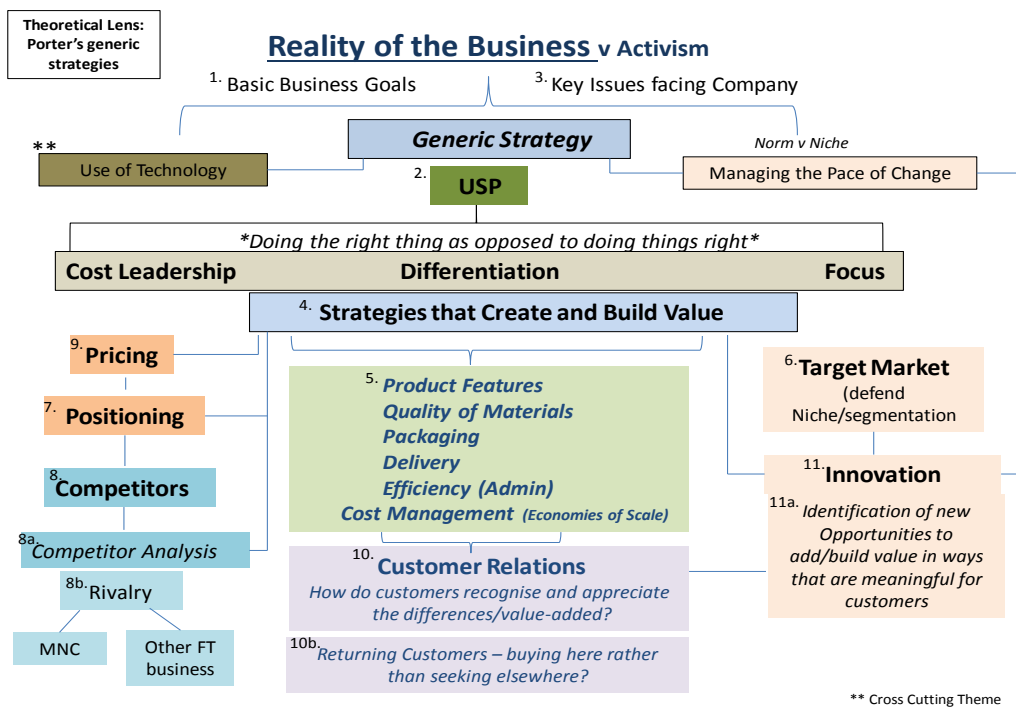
Theoretical Lens: Porter's generic strategies

Reality of the Business v Activism

1. Basic Business Goals

3. Key Issues facing Company

**

Use of Technology

Generic Strategy

Norm v Niche

Managing the Pace of Change

2. USP

*Doing the right thing as opposed to doing things right*

Cost Leadership

Differentiation

Focus

4. Strategies that Create and Build Value

9. Pricing

7. Positioning

8. Competitors

8a. Competitor Analysis

8b. Rivalry

MNC

Other FT business

5. Product Features
Quality of Materials
Packaging
Delivery
Efficiency (Admin)
Cost Management (Economies of Scale)

6. Target Market (defend Niche/segmentation

11. Innovation

11a. Identification of new Opportunities to add/build value in ways that are meaningful for customers

10. Customer Relations
How do customers recognise and appreciate the differences/value-added?

10b. Returning Customers – buying here rather than seeking elsewhere?

** Cross Cutting Theme